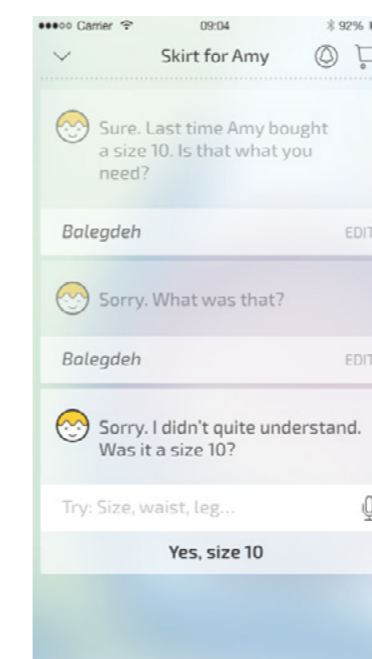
●●●○○ Carrier 09:04 92%

Skirt for Amy

Sure. Last time Amy bought a size 10. Is that what you need?

Balegdeh

EDIT

Sorry. What was that?

Balegdeh

EDIT

Sorry. I didn't quite understand. Was it a size 10?

Try: Size, waist, leg...

Yes, size 10